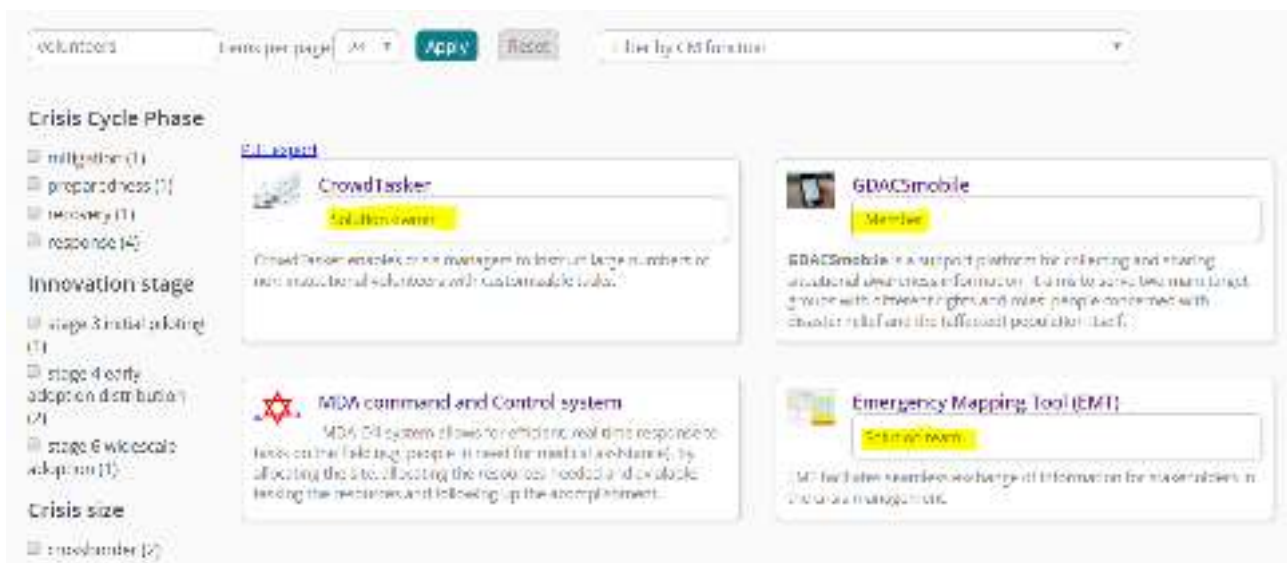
volunteers Items per page 24 Apply Reset Filter by CM function

Crisis Cycle Phase

mitigation (1)
preparedness (1)
recovery (1)
response (4)

Innovation stage

stage 3 initial piloting (1)
stage 4 early adoption distribution (2)
stage 6 widescale adoption (1)

Crisis size

crossborder (2)

Full aspect

CrowdTasker

Solution owner

CrowdTasker enables crisis managers to instruct large numbers of non-institutional volunteers with customizable tasks.

GDACSmobile

Member

GDACSmobile is a support platform for collecting and sharing situational awareness information. It aims to serve two main target groups with different rights and roles: people concerned with disaster relief and the affected population itself.

MDA command and Control system

MDA CM system allows for efficient, real time response to tasks on the field (e.g. people in need for medical assistance), by allocating the site, allocating the resources needed and available, tending the resources and following up the accomplishment.

Emergency Mapping Tool (EMT)

Solution owner

EMT facilitates seamless exchange of information for stakeholders in the crisis management.